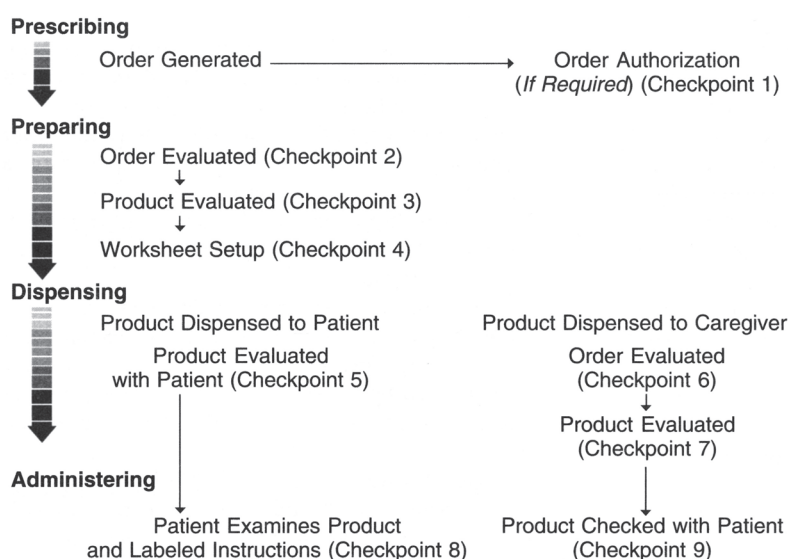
Prescribing

Order Generated

Order Authorization (*If Required*) (Checkpoint 1)

Preparing

Order Evaluated (Checkpoint 2)

Product Evaluated (Checkpoint 3)

Worksheet Setup (Checkpoint 4)

Dispensing

Product Dispensed to Patient

Product Evaluated with Patient (Checkpoint 5)

Product Dispensed to Caregiver

Order Evaluated (Checkpoint 6)

Product Evaluated (Checkpoint 7)

Administering

Patient Examines Product and Labeled Instructions (Checkpoint 8)

Product Checked with Patient (Checkpoint 9)